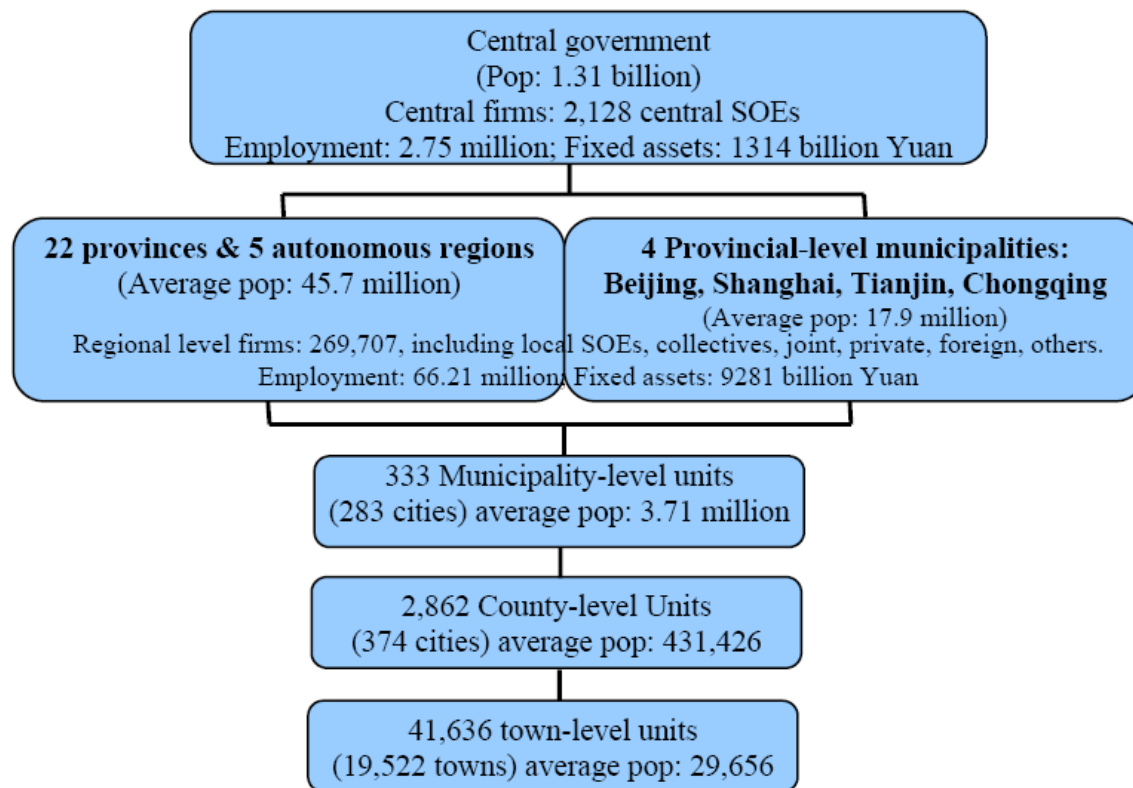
Central government
(Pop: 1.31 billion)
Central firms: 2,128 central SOEs
Employment: 2.75 million; Fixed assets: 1314 billion Yuan

**22 provinces & 5 autonomous regions**
(Average pop: 45.7 million)

**4 Provincial-level municipalities: Beijing, Shanghai, Tianjin, Chongqing**
(Average pop: 17.9 million)

Regional level firms: 269,707, including local SOEs, collectives, joint, private, foreign, others.
Employment: 66.21 million; Fixed assets: 9281 billion Yuan

333 Municipality-level units
(283 cities) average pop: 3.71 million

2,862 County-level Units
(374 cities) average pop: 431,426

41,636 town-level units
(19,522 towns) average pop: 29,656